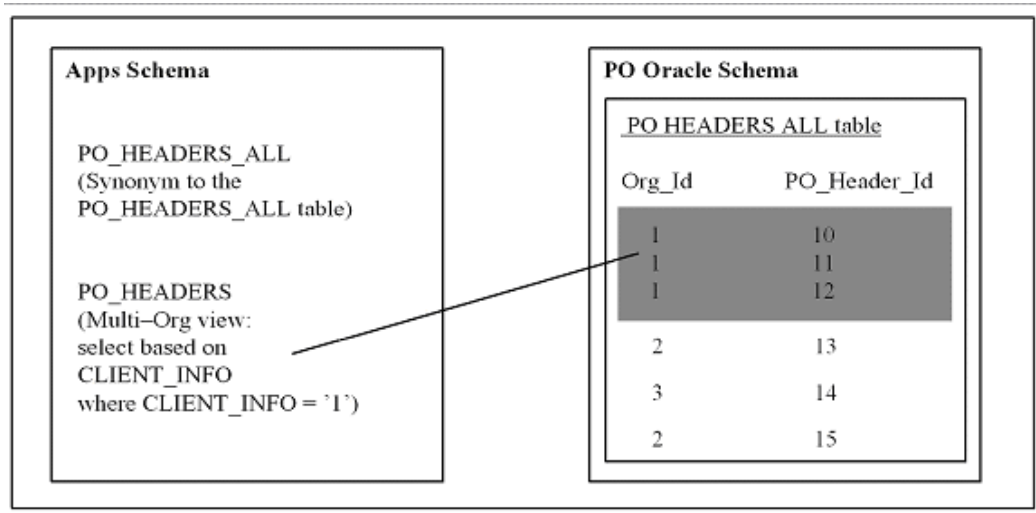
Apps Schema

PO_HEADERS_ALL
(Synonym to the PO_HEADERS_ALL table)

PO_HEADERS
(Multi–Org view: select based on CLIENT_INFO where CLIENT_INFO = '1')

PO Oracle Schema

PO HEADERS ALL table

| Org_Id | PO_Header_Id |
|---|---|
| 1 | 10 |
| 1 | 11 |
| 1 | 12 |
| 2 | 13 |
| 3 | 14 |
| 2 | 15 |